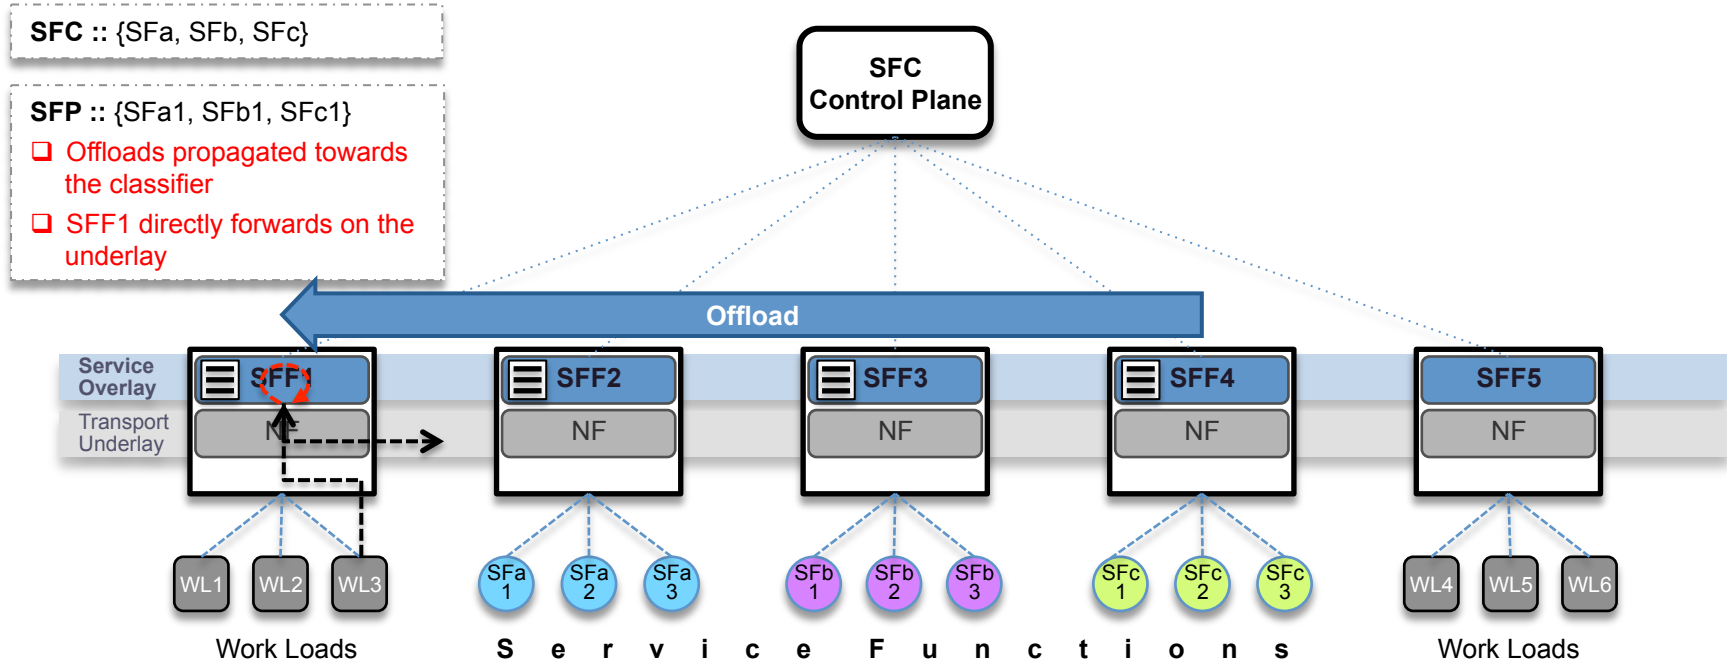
SFC :: {SFa, SFb, SFc}

SFP :: {SFa1, SFb1, SFc1}
❑ Offloads propagated towards the classifier
❑ SFF1 directly forwards on the underlay

SFC
Control Plane

Offload

Service Overlay
Transport Underlay

SFF1
NF

SFF2
NF

SFF3
NF

SFF4
NF

SFF5
NF

WL1 WL2 WL3

SFa 1 SFa 2 SFa 3

SFb 1 SFb 2 SFb 3

SFc 1 SFc 2 SFc 3

WL4 WL5 WL6

Work Loads

S e r v i c e F u n c t i o n s

Work Loads